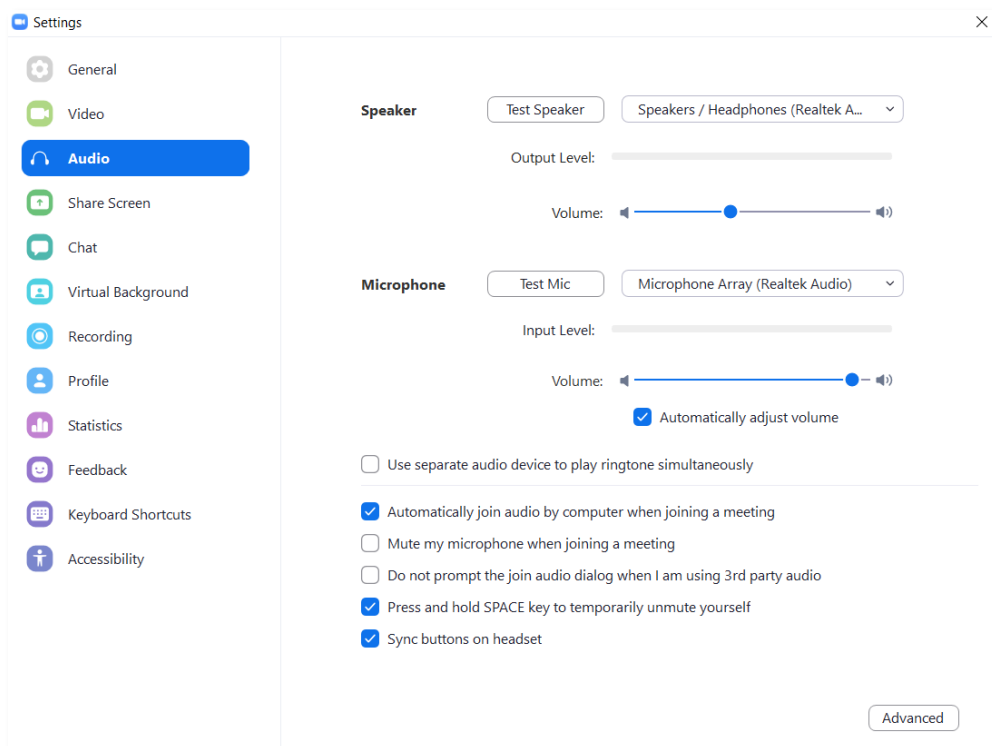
Settings

General
Video
Audio
Share Screen
Chat
Virtual Background
Recording
Profile
Statistics
Feedback
Keyboard Shortcuts
Accessibility

Speaker
Test Speaker
Speakers / Headphones (Realtek A...
Output Level:
Volume:

Microphone
Test Mic
Microphone Array (Realtek Audio)
Input Level:
Volume:
Automatically adjust volume

Use separate audio device to play ringtone simultaneously

Automatically join audio by computer when joining a meeting
Mute my microphone when joining a meeting
Do not prompt the join audio dialog when I am using 3rd party audio
Press and hold SPACE key to temporarily unmute yourself
Sync buttons on headset

Advanced